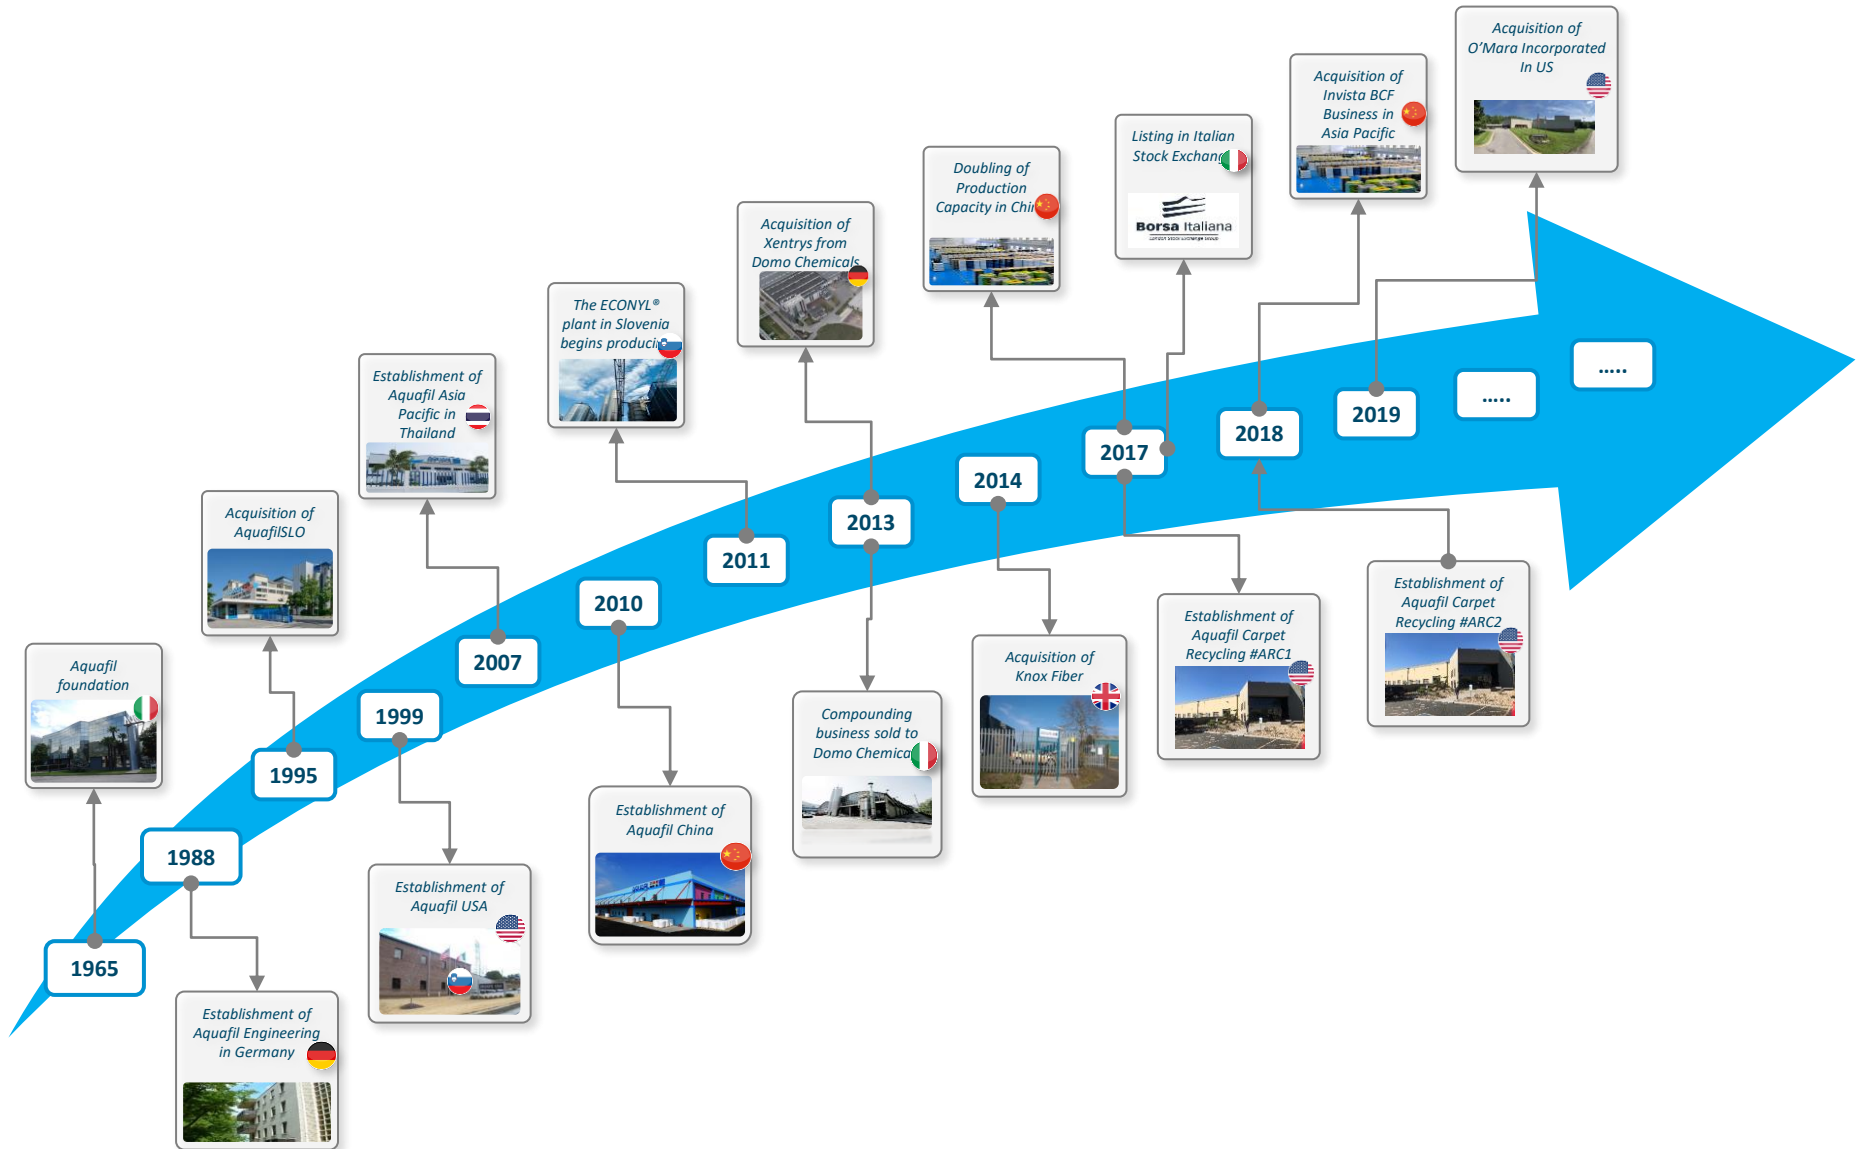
1965

Aquafil foundation

1988

Establishment of Aquafil Engineering in Germany

1995

Acquisition of AquafilSLO

1999

Establishment of Aquafil USA

2007

Establishment of Aquafil Asia Pacific in Thailand

2010

Establishment of Aquafil China

2011

The ECONYL® plant in Slovenia begins produci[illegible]

2013

Acquisition of Xentrys from Domo Chemicals

Compounding business sold to Domo Chemica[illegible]

2014

Acquisition of Knox Fiber

Doubling of Production Capacity in Chi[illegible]

2017

Listing in Italian Stock Exchan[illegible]

Borsa Italiana

Establishment of Aquafil Carpet Recycling #ARC1

2018

Acquisition of Invista BCF Business in Asia Pacific

Establishment of Aquafil Carpet Recycling #ARC2

2019

Acquisition of O'Mara Incorporated In US

.....

.....